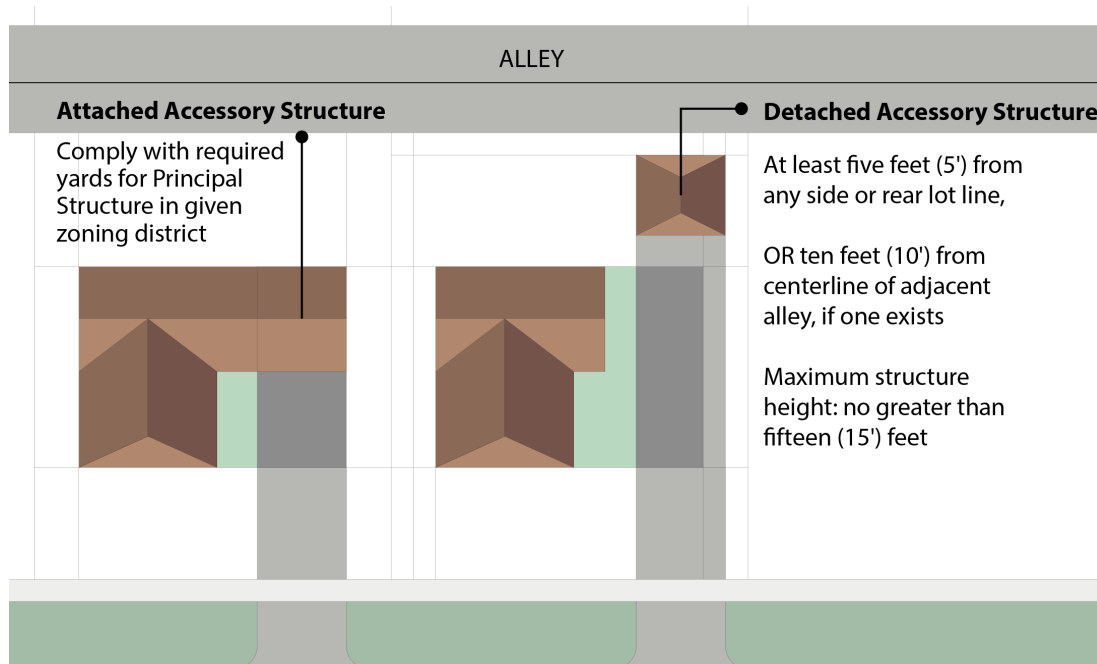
ALLEY

Attached Accessory Structure

Comply with required yards for Principal Structure in given zoning district

Detached Accessory Structure

At least five feet (5') from any side or rear lot line,

OR ten feet (10') from centerline of adjacent alley, if one exists

Maximum structure height: no greater than fifteen (15') feet